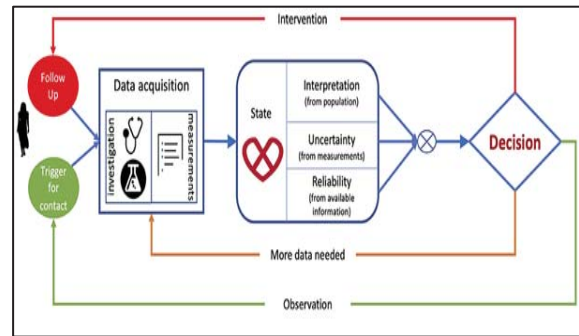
Intervention

Follow Up

Trigger for contact

Data acquisition

investigation

measurements

State

Interpretation (from population)

Uncertainty (from measurements)

Reliability (from available information)

Decision

More data needed

Observation